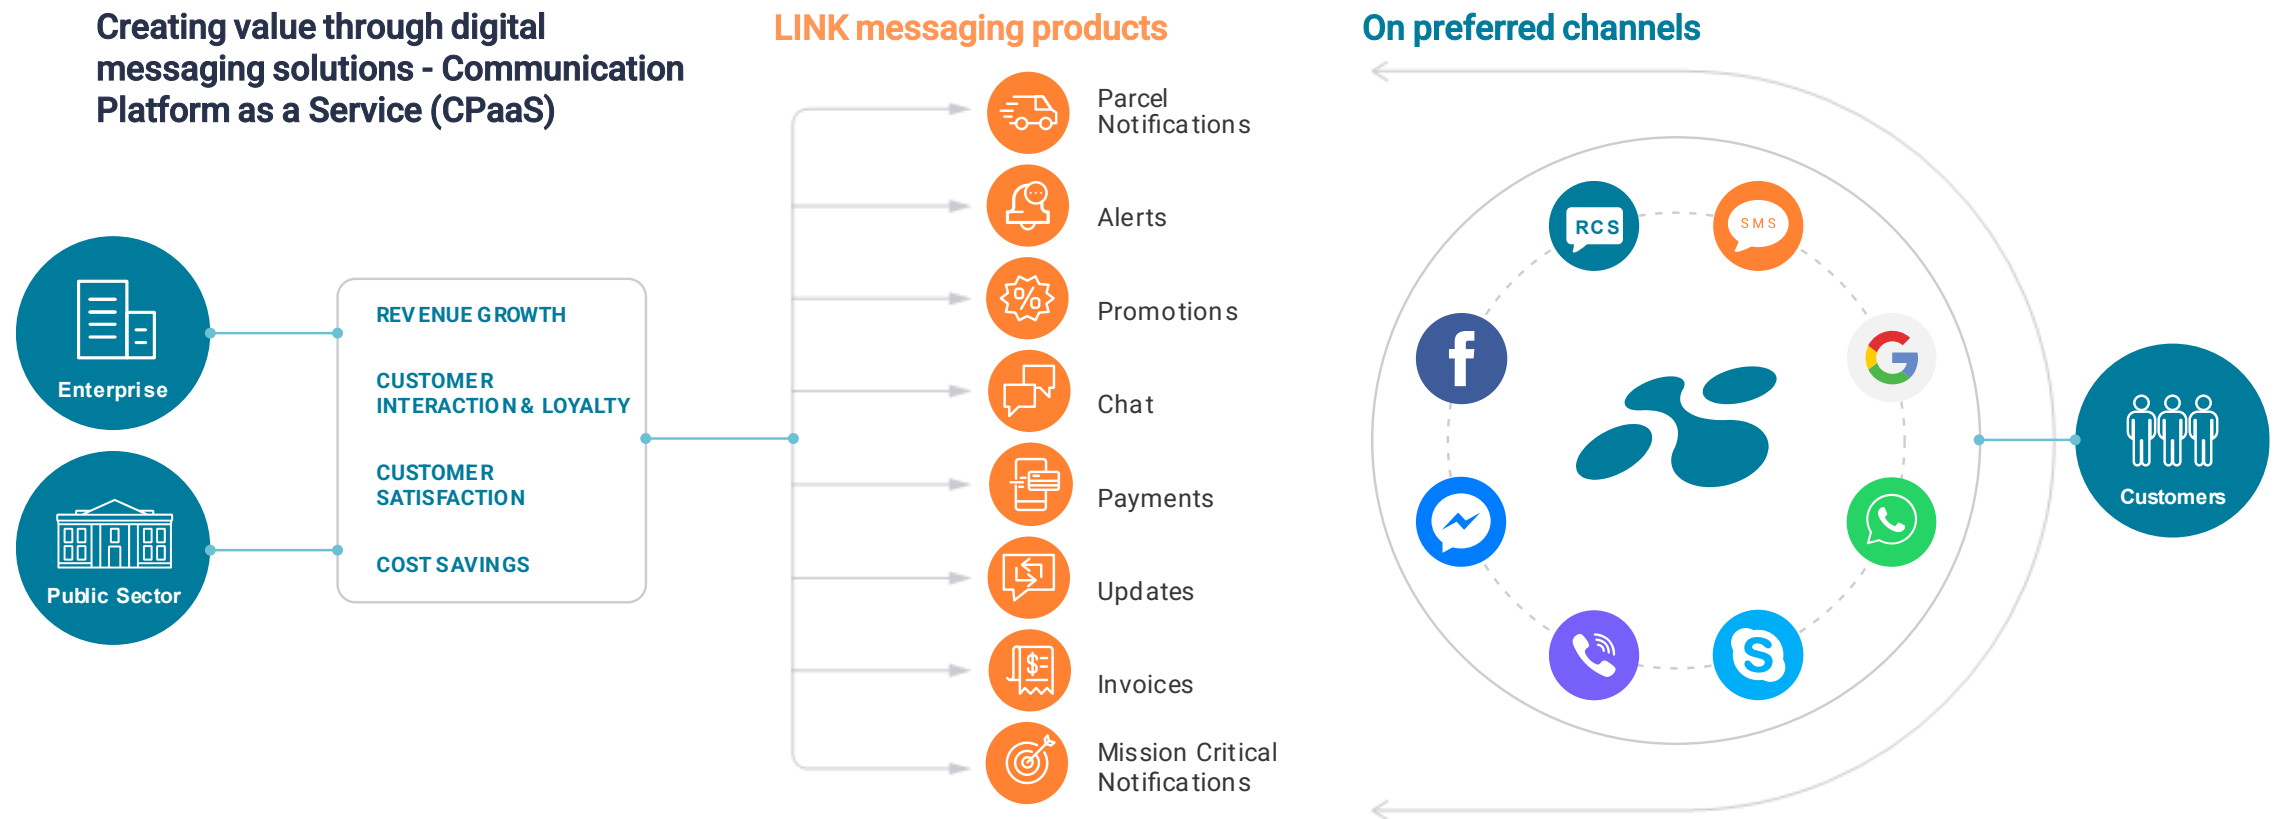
Creating value through digital messaging solutions - Communication Platform as a Service (CPaaS)

LINK messaging products

On preferred channels

Enterprise

Public Sector

REVENUE GROWTH

CUSTOMER INTERACTION & LOYALTY

CUSTOMER SATISFACTION

COST SAVINGS

Parcel Notifications

Alerts

Promotions

Chat

Payments

Updates

Invoices

Mission Critical Notifications

RCS

SMS

Customers